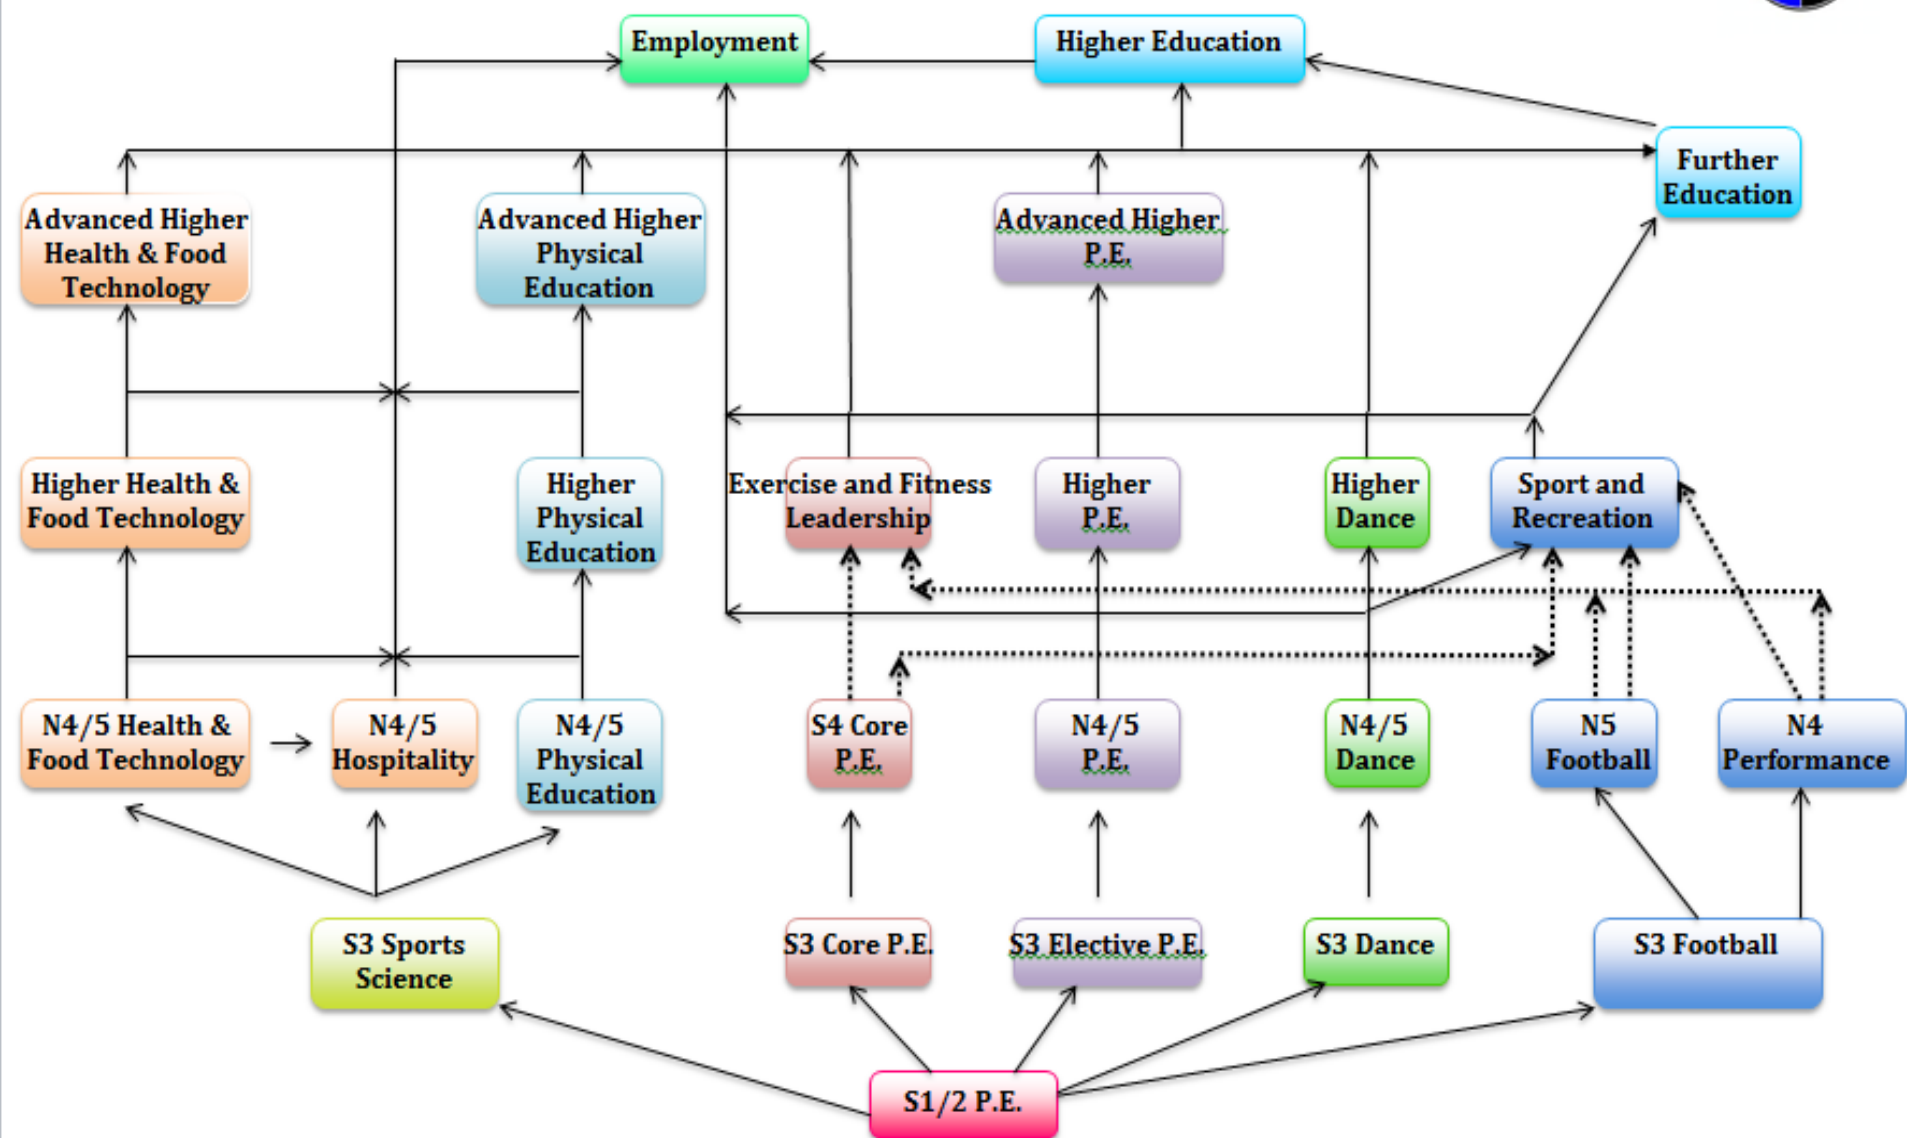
Employment

Higher Education

Further Education

Advanced Higher Health & Food Technology

Advanced Higher Physical Education

Advanced Higher P.E.

Higher Health & Food Technology

Higher Physical Education

Exercise and Fitness Leadership

Higher P.E.

Higher Dance

Sport and Recreation

N4/5 Health & Food Technology

N4/5 Hospitality

N4/5 Physical Education

S4 Core P.E.

N4/5 P.E.

N4/5 Dance

N5 Football

N4 Performance

S3 Sports Science

S3 Core P.E.

S3 Elective P.E.

S3 Dance

S3 Football

S1/2 P.E.